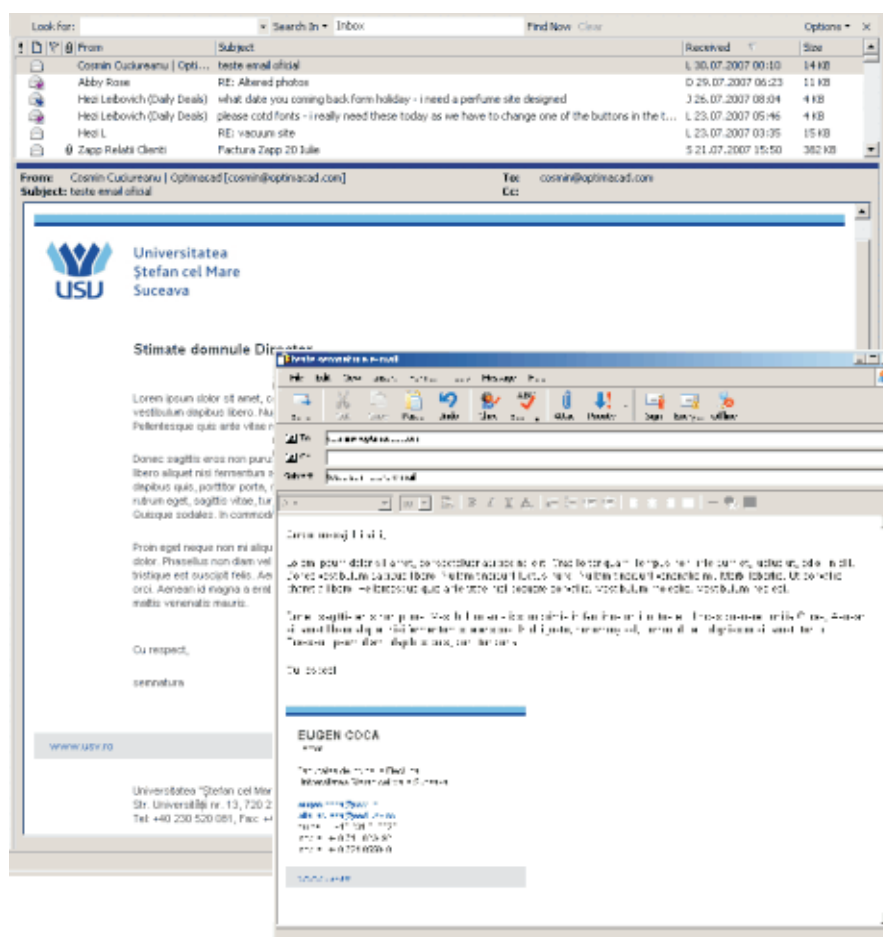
Look for: Search In Inbox Find Now Clear Options ×

! From Subject Received Size

Cosmin Cuciureanu | Opti... teste email oficial L 30.07.2007 00:10 14 KB
Abby Rose RE: Altered photos D 29.07.2007 06:23 11 KB
Hezi Leibovich (Daily Deals) what date you coming back form holiday - i need a perfume site designed J 26.07.2007 08:04 4 KB
Hezi Leibovich (Daily Deals) please cotd fonts - i really need these today as we have to change one of the buttons in the t... L 23.07.2007 05:46 4 KB
Hezi L RE: vacuum site L 23.07.2007 03:35 15 KB
Zapp Relatii Clienti Factura Zapp 20 Iulie S 21.07.2007 15:50 382 KB

From: Cosmin Cuciureanu | Optimacad [cosmin@optimacad.com] To: cosmin@optimacad.com
Subject: teste email oficial Cc:

USU Universitatea Ştefan cel Mare Suceava

Stimate domnule Director

Lorem ipsum dolor sit amet, c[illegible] vestibulum dapibus libero. Nu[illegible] Pellentesque quis ante vitae n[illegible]

Donec sagittis eros non purus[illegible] libero aliquet nisi fermentum s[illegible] dapibus quis, porttitor porta, r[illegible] rutrum eget, sagittis vitae, tur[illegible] Quisque sodales. In commod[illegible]

Proin eget neque non mi aliqu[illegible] dolor. Phasellus non diam vel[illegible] tristique est suscipit felis. Ae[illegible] orci. Aenean id magna a erat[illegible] mattis venenatis mauris.

Cu respect,

semnatura

www.usv.ro

Universitatea "Ştefan cel Mar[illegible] Str. Universităţii nr. 13, 720 2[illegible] Tel: +40 230 520 081, Fax: +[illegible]

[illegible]

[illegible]

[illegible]

Cu respect

EUGEN COCA

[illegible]